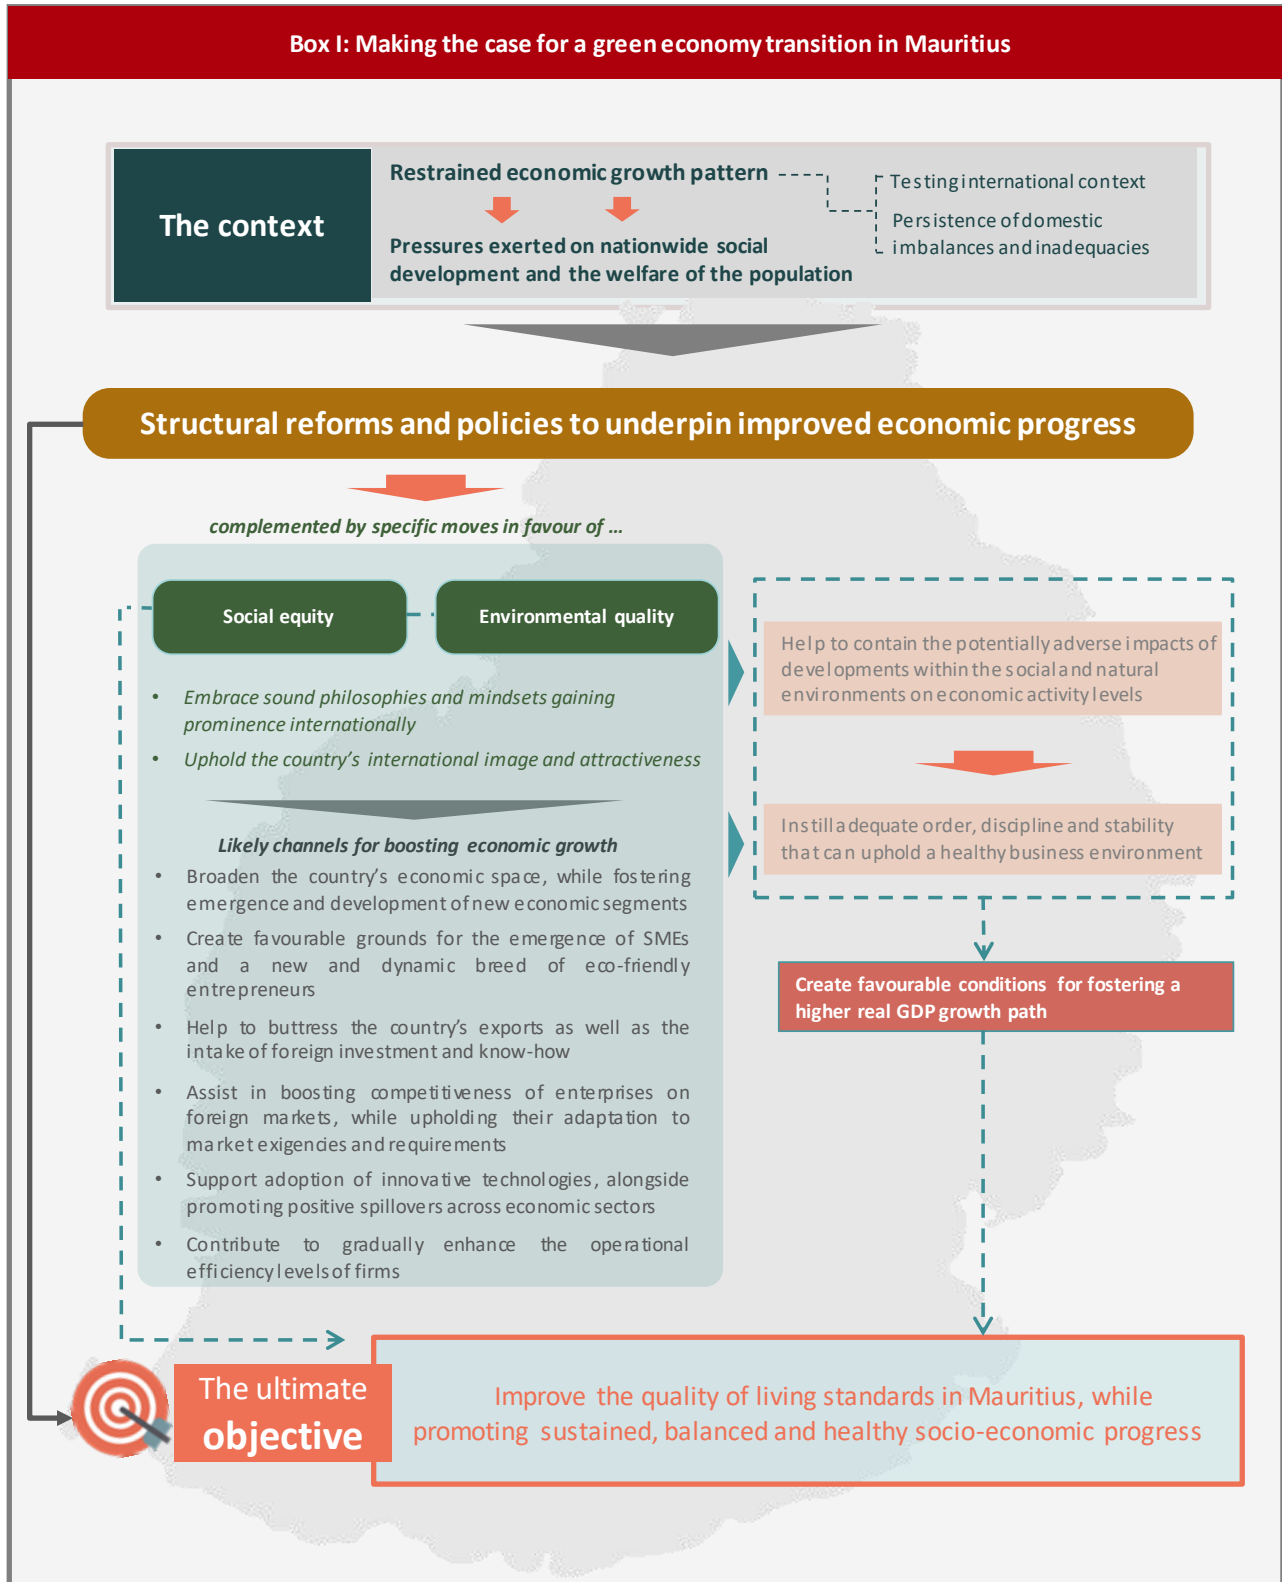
Box I: Making the case for a green economy transition in Mauritius

The context

Restrained economic growth pattern

Pressures exerted on nationwide social development and the welfare of the population

Testing international context

Persistence of domestic imbalances and inadequacies

Structural reforms and policies to underpin improved economic progress

complemented by specific moves in favour of ...

Social equity

Environmental quality

- Embrace sound philosophies and mindsets gaining prominence internationally
- Uphold the country's international image and attractiveness

Likely channels for boosting economic growth

- Broaden the country's economic space, while fostering emergence and development of new economic segments
- Create favourable grounds for the emergence of SMEs and a new and dynamic breed of eco-friendly entrepreneurs
- Help to buttress the country's exports as well as the intake of foreign investment and know-how
- Assist in boosting competitiveness of enterprises on foreign markets, while upholding their adaptation to market exigencies and requirements
- Support adoption of innovative technologies, alongside promoting positive spillovers across economic sectors
- Contribute to gradually enhance the operational efficiency levels of firms

Help to contain the potentially adverse impacts of developments within the social and natural environments on economic activity levels

Instill adequate order, discipline and stability that can uphold a healthy business environment

Create favourable conditions for fostering a higher real GDP growth path

The ultimate objective

Improve the quality of living standards in Mauritius, while promoting sustained, balanced and healthy socio-economic progress